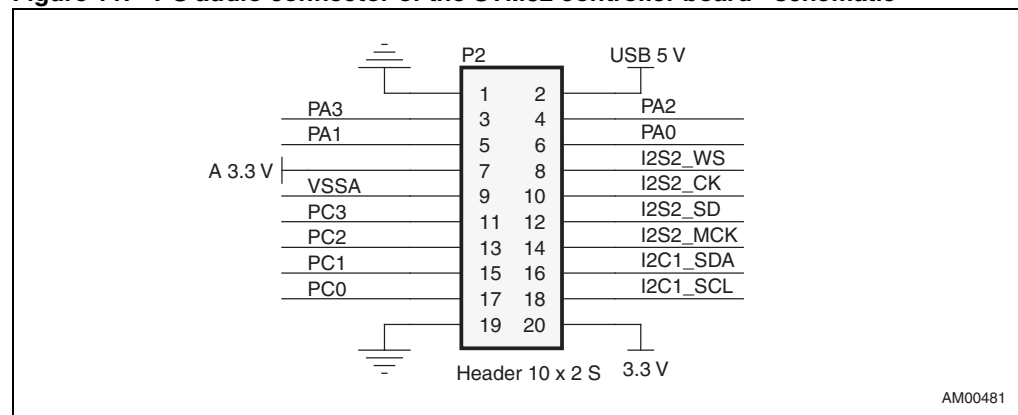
Figure 11. I²S audio connector of the STM32 controller board - schematic

P2

USB 5 V

| PA3 | 1 | 2 | |
|---|---|---|---|
| PA3 | 3 | 4 | PA2 |
| PA1 | 5 | 6 | PA0 |
| A 3.3 V | 7 | 8 | I2S2_WS |
| VSSA | 9 | 10 | I2S2_CK |
| PC3 | 11 | 12 | I2S2_SD |
| PC2 | 13 | 14 | I2S2_MCK |
| PC1 | 15 | 16 | I2C1_SDA |
| PC0 | 17 | 18 | I2C1_SCL |
| | 19 | 20 | |

Header 10 x 2 S

3.3 V

AM00481